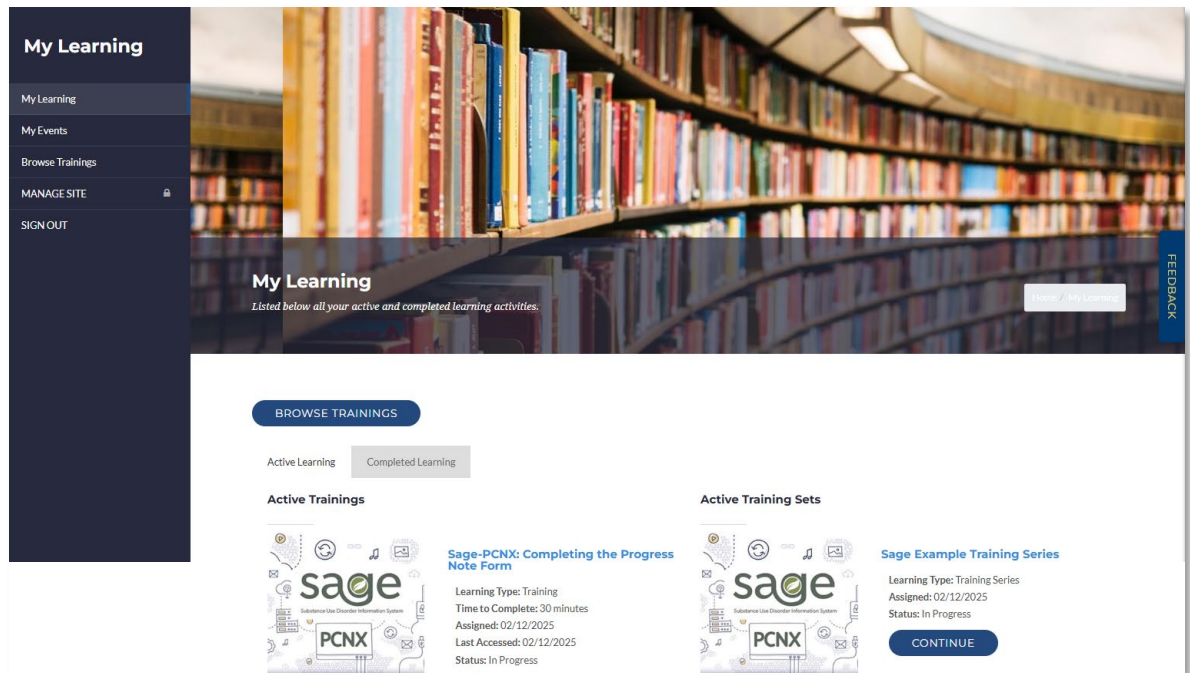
My Learning

My Learning
My Events
Browse Trainings
MANAGE SITE
SIGN OUT

My Learning
Listed below all your active and completed learning activities.

Home / My Learning

FEEDBACK

BROWSE TRAININGS

Active Learning
Completed Learning

Active Trainings

sage
Substance Use Disorder Information System
PCNX

Sage-PCNX: Completing the Progress Note Form

Learning Type: Training
Time to Complete: 30 minutes
Assigned: 02/12/2025
Last Accessed: 02/12/2025
Status: In Progress

Active Training Sets

sage
Substance Use Disorder Information System
PCNX

Sage Example Training Series

Learning Type: Training Series
Assigned: 02/12/2025
Status: In Progress

CONTINUE